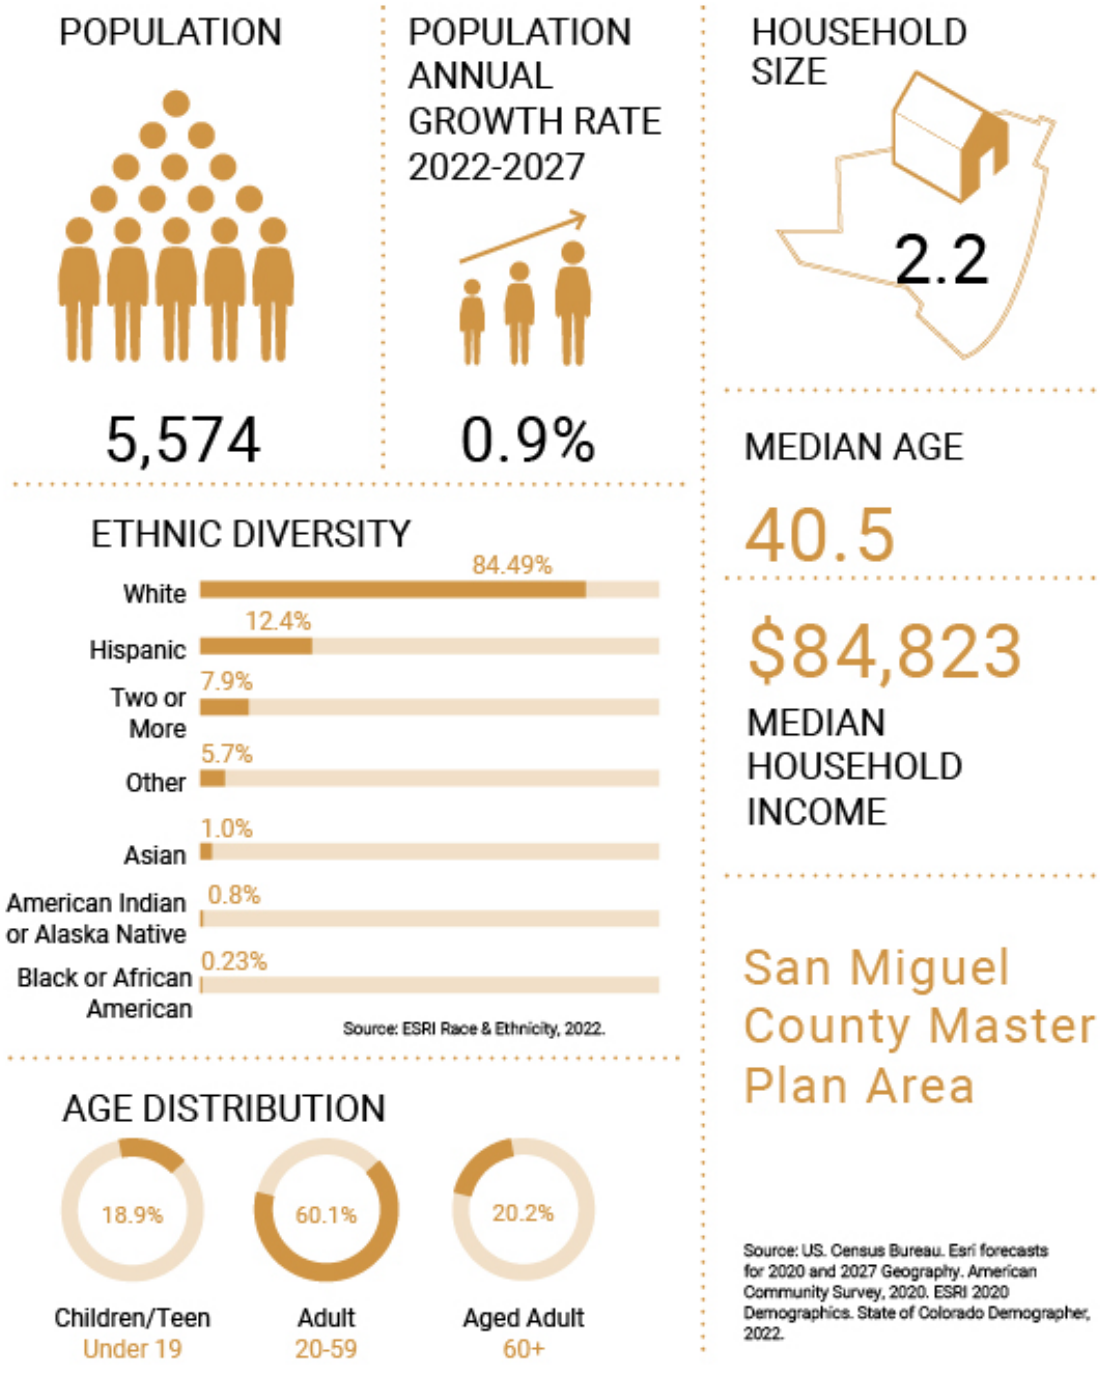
POPULATION

5,574

POPULATION ANNUAL GROWTH RATE 2022-2027

0.9%

HOUSEHOLD SIZE

2.2

MEDIAN AGE

40.5

$84,823

MEDIAN HOUSEHOLD INCOME

ETHNIC DIVERSITY

White 84.49%

Hispanic 12.4%

Two or More 7.9%

Other 5.7%

Asian 1.0%

American Indian or Alaska Native 0.8%

Black or African American 0.23%

Source: ESRI Race & Ethnicity, 2022.

San Miguel County Master Plan Area

AGE DISTRIBUTION

18.9%

Children/Teen
Under 19

60.1%

Adult
20-59

20.2%

Aged Adult
60+

Source: US. Census Bureau. Esri forecasts for 2020 and 2027 Geography. American Community Survey, 2020. ESRI 2020 Demographics. State of Colorado Demographer, 2022.